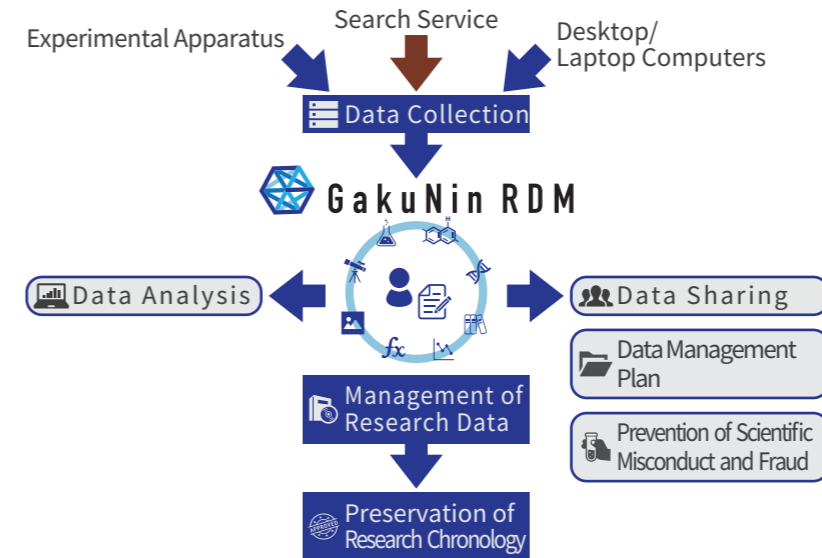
Search Service

Experimental Apparatus

Desktop/
Laptop Computers

Data Collection

GakuNin RDM

Data Analysis

Data Sharing

Data Management Plan

Prevention of Scientific Misconduct and Fraud

Management of Research Data

Preservation of Research Chronology